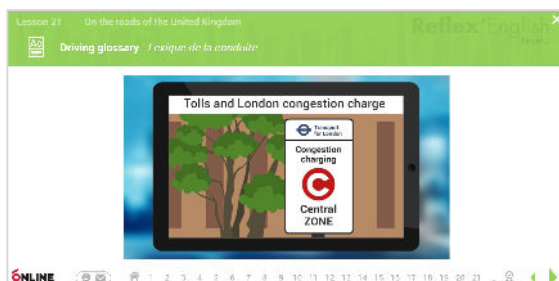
Lesson 21 On the roads of the United Kingdom

Reflex'English

Driving glossary Lexique de la conduite

Tolls and London congestion charge

Transport for London

Congestion charging

C

Central ZONE

ONLINE

1 2 3 4 5 6 7 8 9 10 11 12 13 14 15 16 17 18 19 20 21